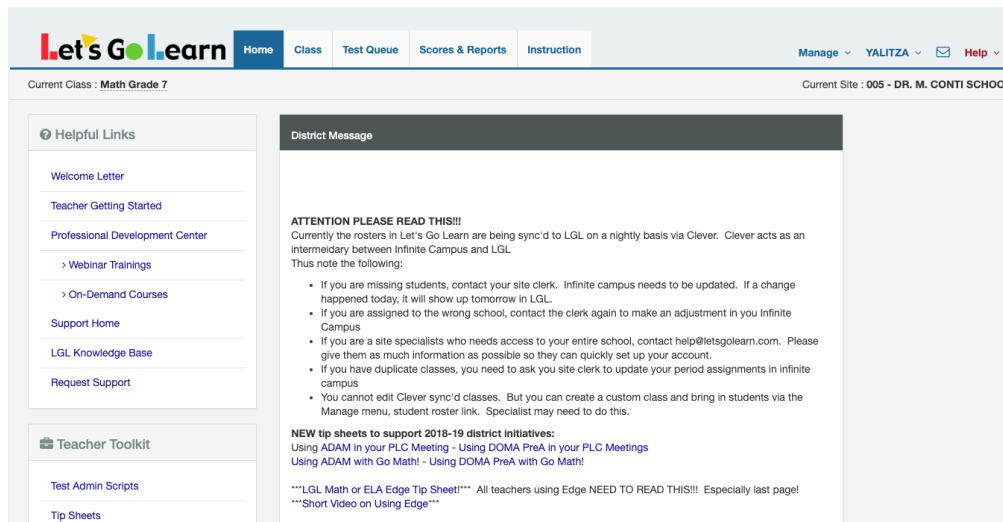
Let's Go Learn

Home | Class | Test Queue | Scores & Reports | Instruction

Manage | YALITZA | Help

Current Class : Math Grade 7

Current Site : 005 - DR. M. CONTI SCHOO

Helpful Links

Welcome Letter

Teacher Getting Started

Professional Development Center

› Webinar Trainings

› On-Demand Courses

Support Home

LGL Knowledge Base

Request Support

Teacher Toolkit

Test Admin Scripts

Tip Sheets

District Message

ATTENTION PLEASE READ THIS!!!
Currently the rosters in Let's Go Learn are being sync'd to LGL on a nightly basis via Clever. Clever acts as an intermeidary between Infinite Campus and LGL
Thus note the following:

- If you are missing students, contact your site clerk. Infinite campus needs to be updated. If a change happened today, it will show up tomorrow in LGL.
- If you are assigned to the wrong school, contact the clerk again to make an adjustment in you Infinite Campus
- If you are a site specialists who needs access to your entire school, contact help@letsgolearn.com. Please give them as much information as possible so they can quickly set up your account.
- If you have duplicate classes, you need to ask you site clerk to update your period assignments in infinite campus
- You cannot edit Clever sync'd classes. But you can create a custom class and bring in students via the Manage menu, student roster link. Specialist may need to do this.

NEW tip sheets to support 2018-19 district initiatives:
Using ADAM in your PLC Meeting - Using DOMA PreA in your PLC Meetings
Using ADAM with Go Math! - Using DOMA PreA with Go Math!

***LGL Math or ELA Edge Tip Sheet!*** All teachers using Edge NEED TO READ THIS!!! Especially last page!
***Short Video on Using Edge***